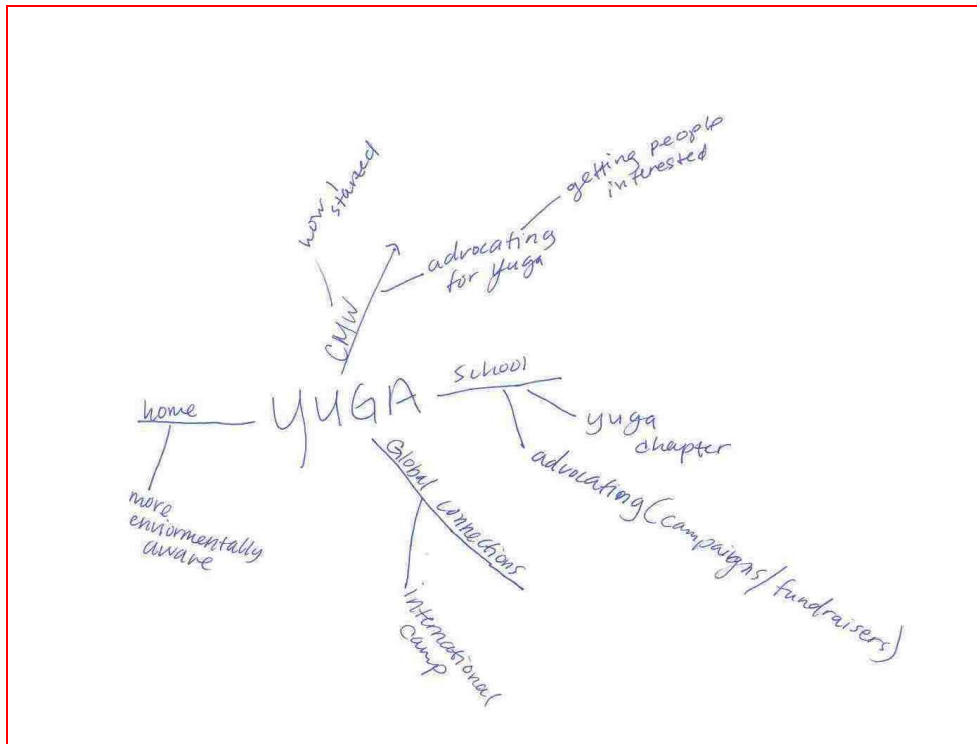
YUGA

CMW

how I started

advocating for yuga

getting people interested

School

yuga chapter

advocating (campaigns/fundraisers)

home

more enviormentally aware

Global connections

international camp